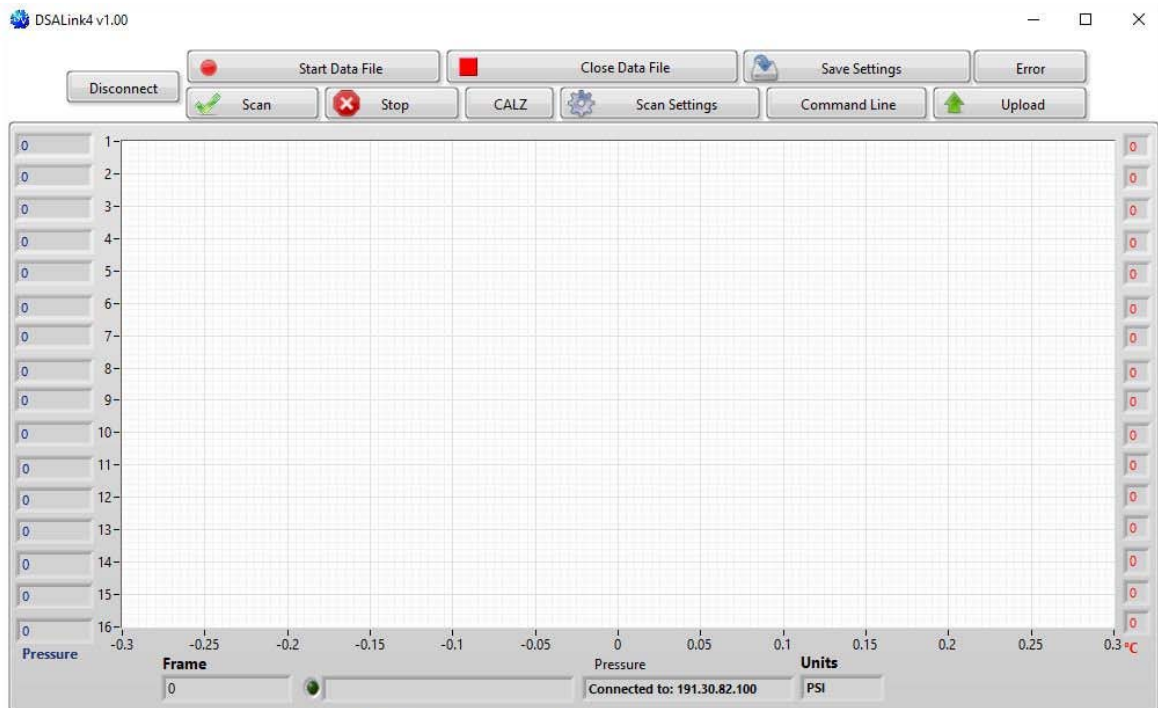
DSALink4 v1.00

Disconnect

Start Data File

Close Data File

Save Settings

Error

Scan

Stop

CALZ

Scan Settings

Command Line

Upload

0
0
0
0
0
0
0
0
0
0
0
0
0
0
0
0

1
2
3
4
5
6
7
8
9
10
11
12
13
14
15
16

0
0
0
0
0
0
0
0
0
0
0
0
0
0
0
0

-0.3 -0.25 -0.2 -0.15 -0.1 -0.05 0 0.05 0.1 0.15 0.2 0.25 0.3

Pressure

°C

Frame

0

Pressure

Connected to: 191.30.82.100

Units

PSI